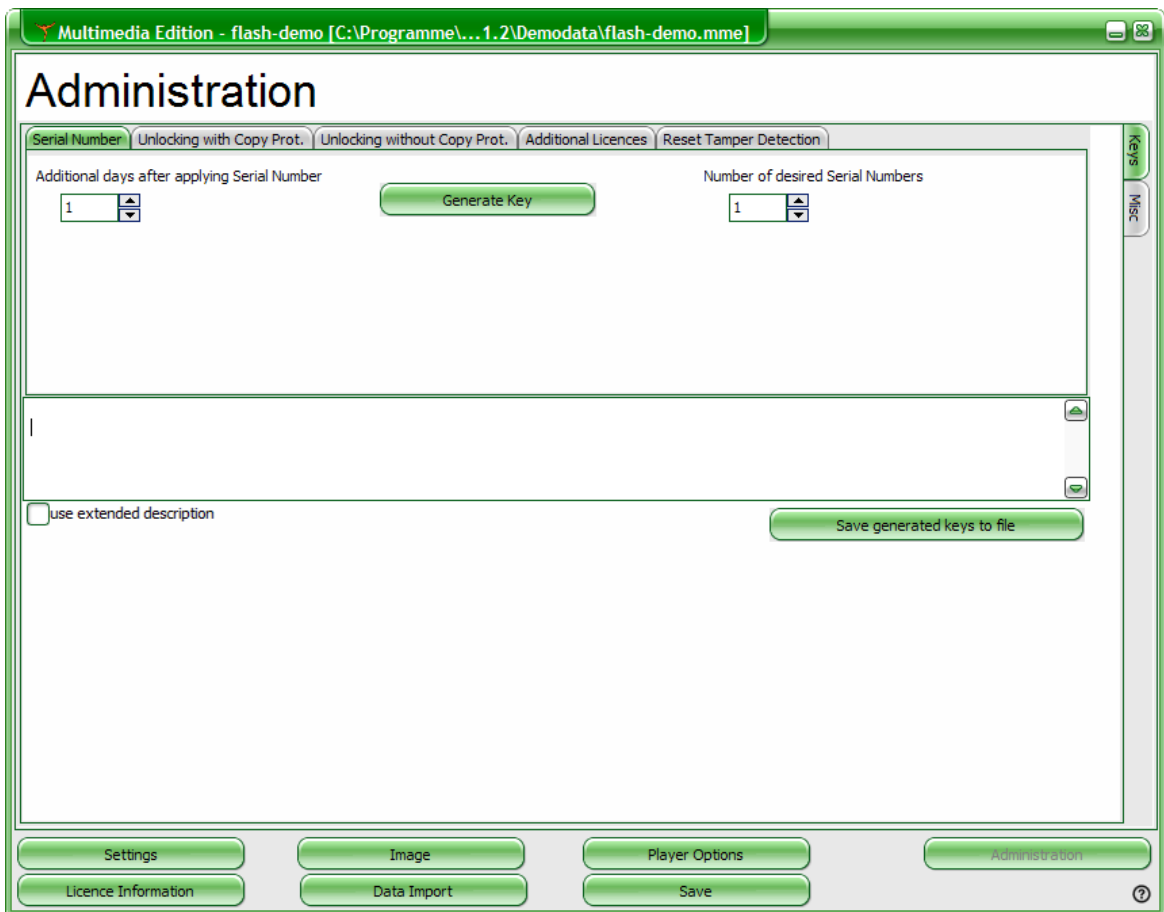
Multimedia Edition - flash-demo [C:\Programme\...1.2\Demodata\flash-demo.mme]

Administration

Serial Number | Unlocking with Copy Prot. | Unlocking without Copy Prot. | Additional Licences | Reset Tamper Detection

Keys
Misc

Additional days after applying Serial Number
1

Generate Key

Number of desired Serial Numbers
1

use extended description

Save generated keys to file

Settings
Image
Player Options
Administration
Licence Information
Data Import
Save
?